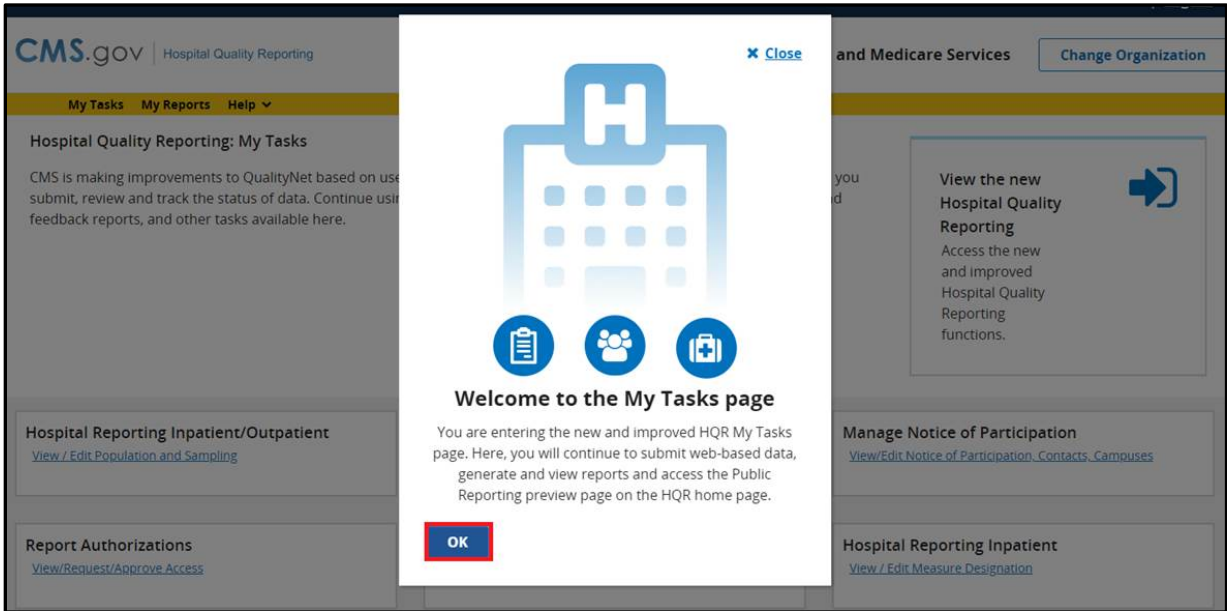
CMS.gov | Hospital Quality Reporting

and Medicare Services

Change Organization

My Tasks My Reports Help

Hospital Quality Reporting: My Tasks

CMS is making improvements to QualityNet based on use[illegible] you submit, review and track the status of data. Continue usi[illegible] d feedback reports, and other tasks available here.

View the new Hospital Quality Reporting

Access the new and improved Hospital Quality Reporting functions.

Close

H

Welcome to the My Tasks page

You are entering the new and improved HQR My Tasks page. Here, you will continue to submit web-based data, generate and view reports and access the Public Reporting preview page on the HQR home page.

OK

Hospital Reporting Inpatient/Outpatient

View / Edit Population and Sampling

Manage Notice of Participation

View/Edit Notice of Participation, Contacts, Campuses

Report Authorizations

View/Request/Approve Access

Hospital Reporting Inpatient

View / Edit Measure Designation